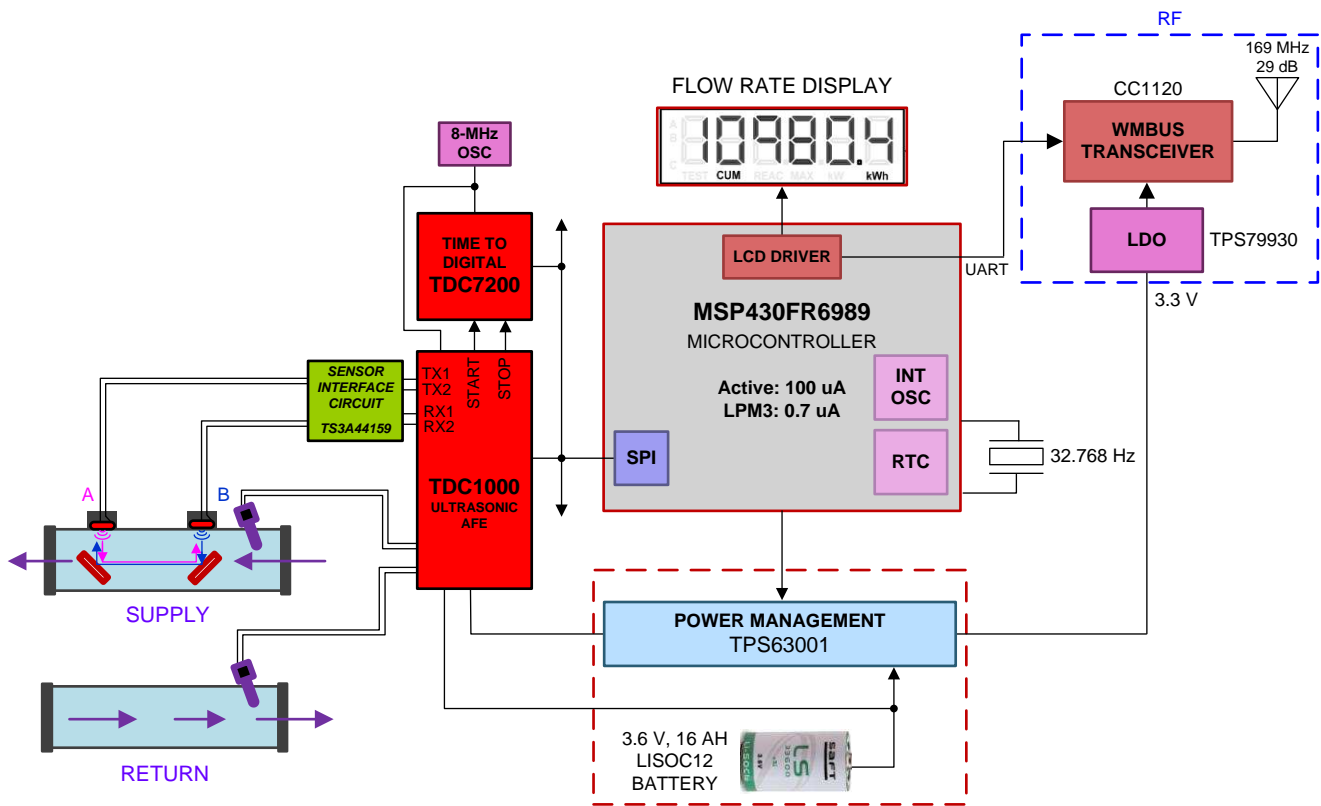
RF

169 MHz
29 dB

CC1120

WMBUS TRANSCEIVER

LDO

TPS79930

3.3 V

UART

FLOW RATE DISPLAY

109804

TEST CUM READ MAX kW kWh

8-MHz OSC

TIME TO DIGITAL TDC7200

LCD DRIVER

MSP430FR6989

MICROCONTROLLER

Active: 100 uA
LPM3: 0.7 uA

INT OSC

RTC

SPI

32.768 Hz

SENSOR INTERFACE CIRCUIT

TS3A44159

TX1
TX2
RX1
RX2

START

STOP

TDC1000

ULTRASONIC AFE

A

B

SUPPLY

RETURN

POWER MANAGEMENT
TPS63001

3.6 V, 16 AH
LISOC12
BATTERY

saft
LS 33600